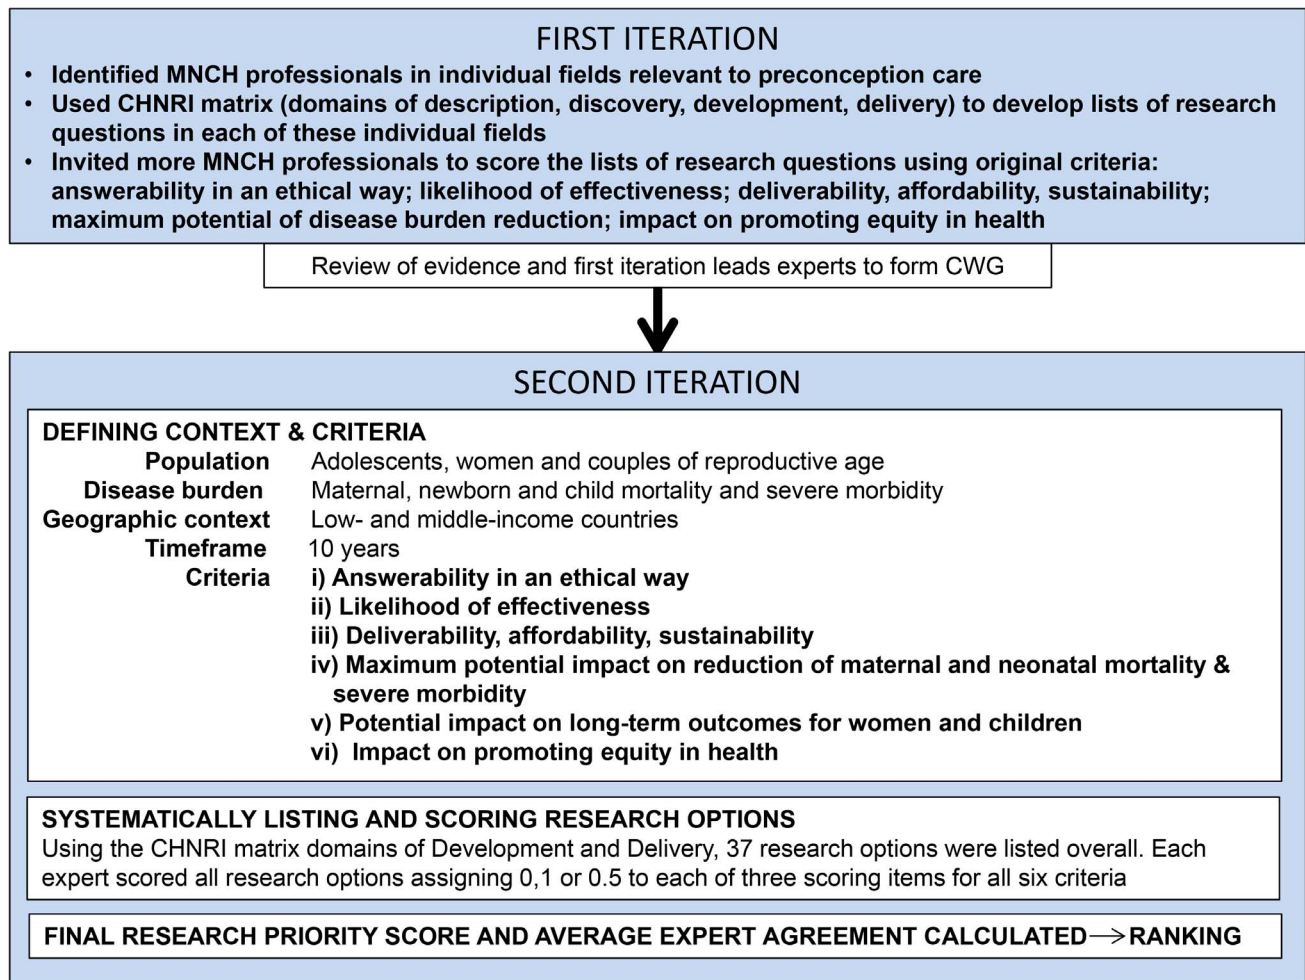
FIRST ITERATION

• Identified MNCH professionals in individual fields relevant to preconception care
• Used CHNRI matrix (domains of description, discovery, development, delivery) to develop lists of research questions in each of these individual fields
• Invited more MNCH professionals to score the lists of research questions using original criteria: answerability in an ethical way; likelihood of effectiveness; deliverability, affordability, sustainability; maximum potential of disease burden reduction; impact on promoting equity in health

Review of evidence and first iteration leads experts to form CWG

SECOND ITERATION

DEFINING CONTEXT & CRITERIA

| | |
|---|---|
| Population | Adolescents, women and couples of reproductive age |
| Disease burden | Maternal, newborn and child mortality and severe morbidity |
| Geographic context | Low- and middle-income countries |
| Timeframe | 10 years |
| Criteria | i) Answerability in an ethical way<br>ii) Likelihood of effectiveness<br>iii) Deliverability, affordability, sustainability<br>iv) Maximum potential impact on reduction of maternal and neonatal mortality & severe morbidity<br>v) Potential impact on long-term outcomes for women and children<br>vi) Impact on promoting equity in health |

SYSTEMATICALLY LISTING AND SCORING RESEARCH OPTIONS
Using the CHNRI matrix domains of Development and Delivery, 37 research options were listed overall. Each expert scored all research options assigning 0,1 or 0.5 to each of three scoring items for all six criteria

FINAL RESEARCH PRIORITY SCORE AND AVERAGE EXPERT AGREEMENT CALCULATED $\rightarrow$ RANKING